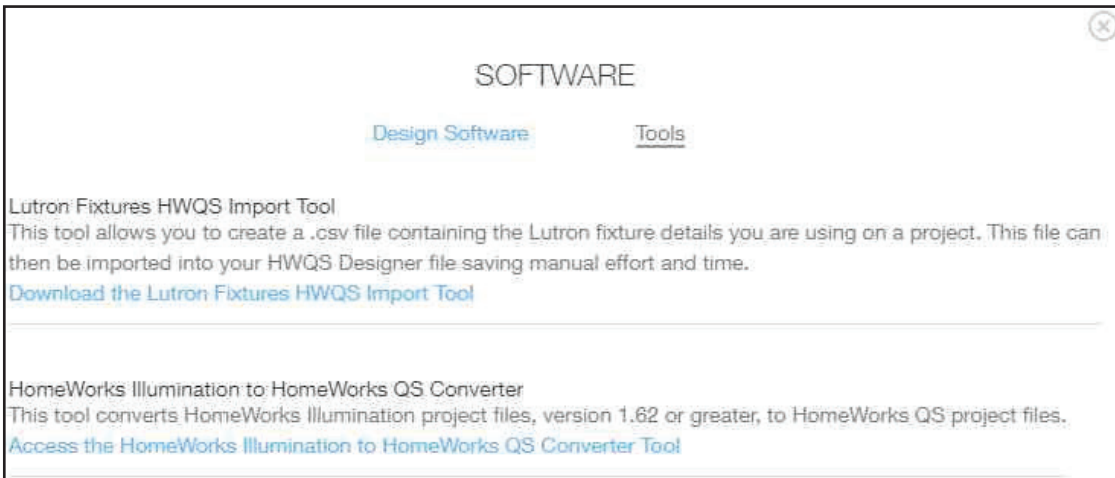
SOFTWARE

Design Software Tools

Lutron Fixtures HWQS Import Tool
This tool allows you to create a .csv file containing the Lutron fixture details you are using on a project. This file can then be imported into your HWQS Designer file saving manual effort and time.
Download the Lutron Fixtures HWQS Import Tool

HomeWorks Illumination to HomeWorks QS Converter
This tool converts HomeWorks Illumination project files, version 1.62 or greater, to HomeWorks QS project files.
Access the HomeWorks Illumination to HomeWorks QS Converter Tool